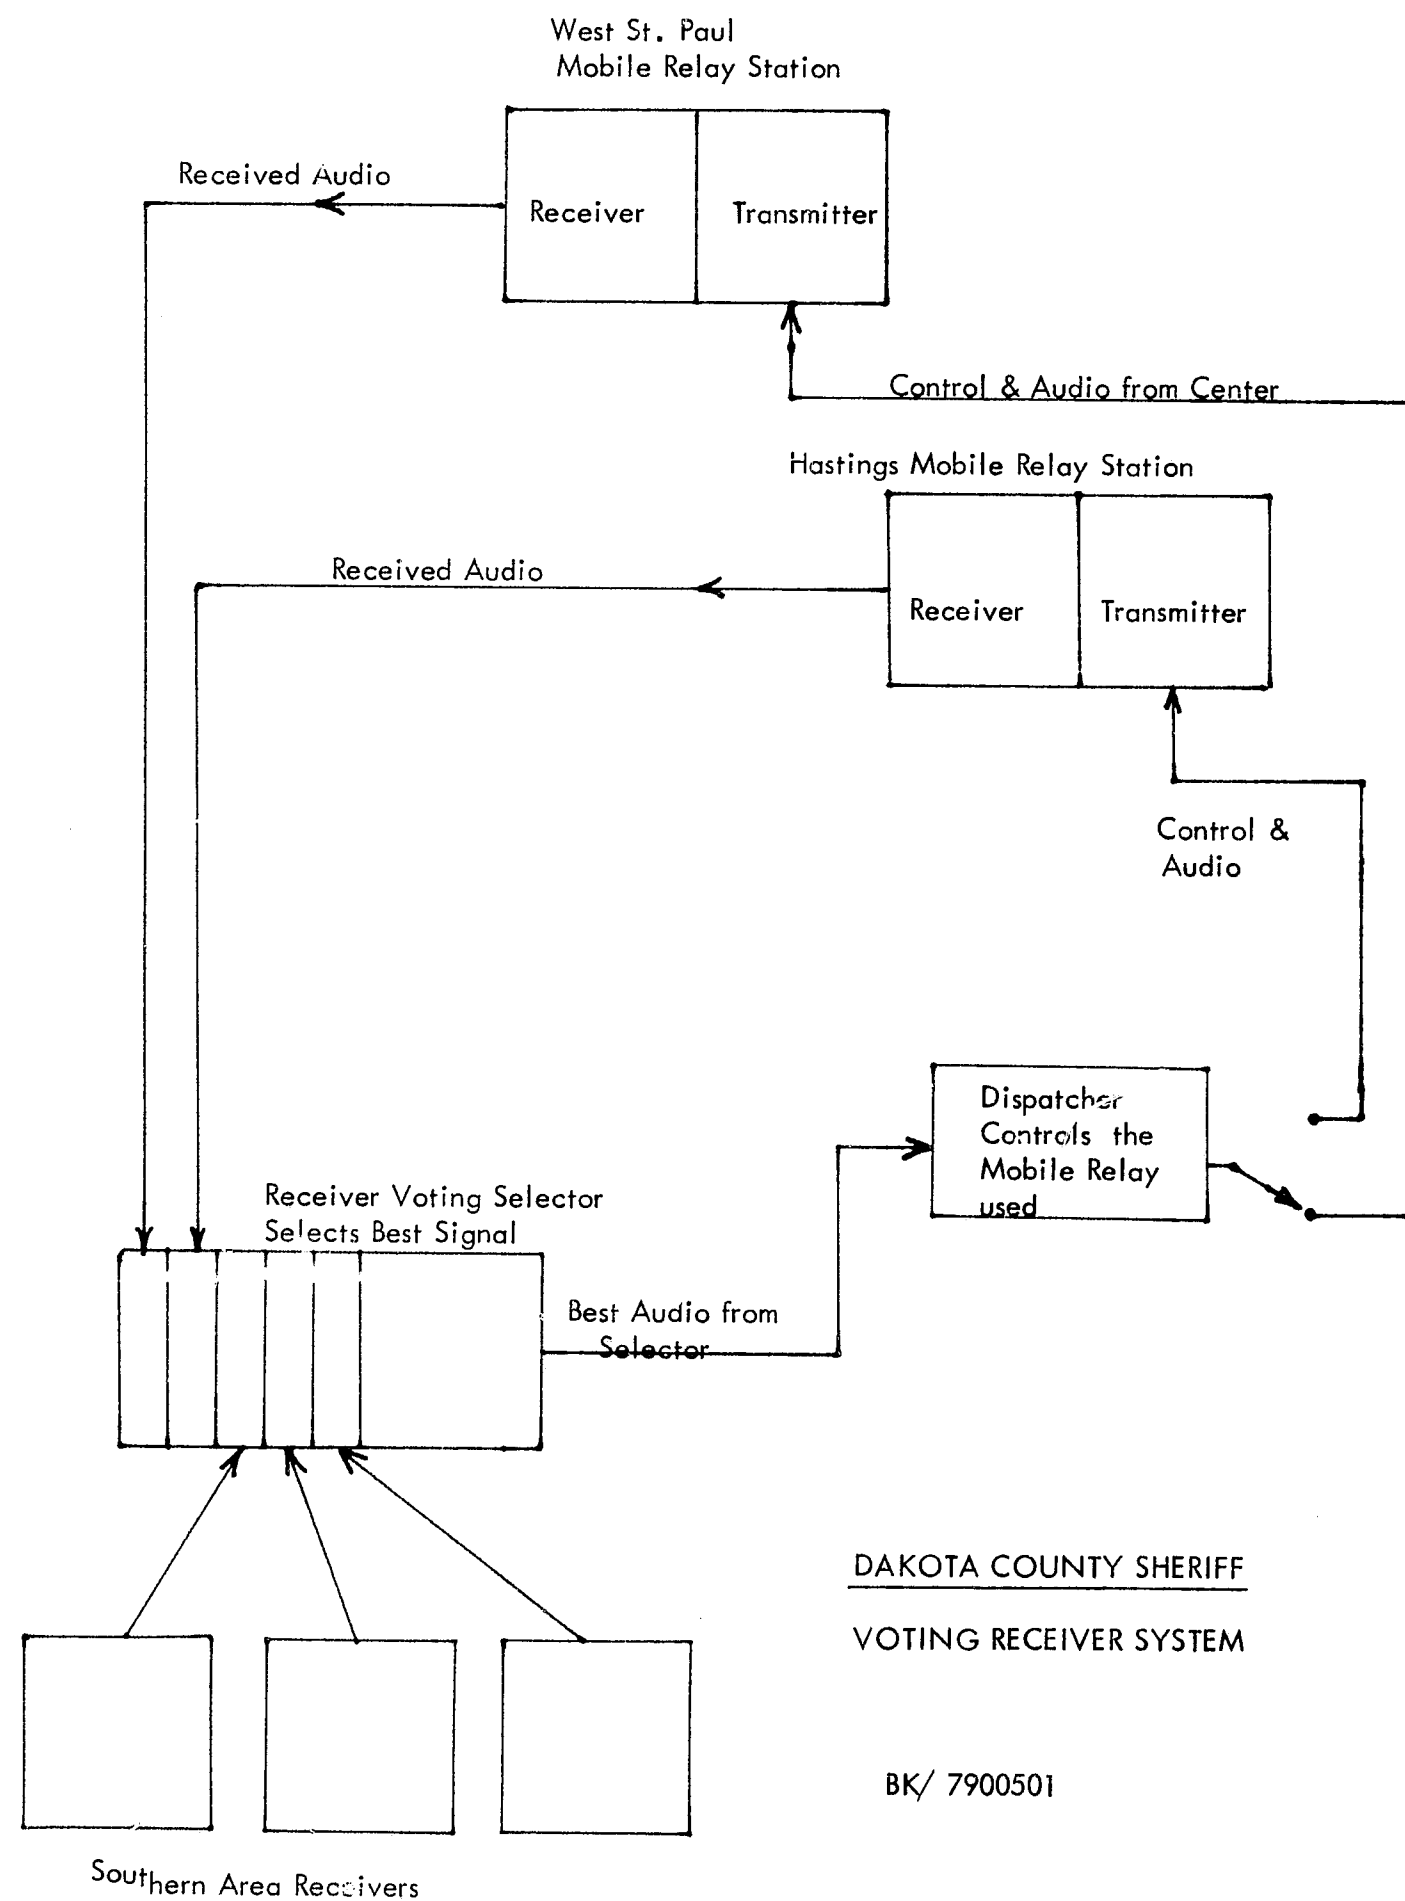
West St. Paul
Mobile Relay Station

Received Audio

Receiver

Transmitter

Control & Audio from Center

Hastings Mobile Relay Station

Received Audio

Receiver

Transmitter

Control &
Audio

Dispatcher
Controls the
Mobile Relay
used

Receiver Voting Selector
Selects Best Signal

Best Audio from
Selector

DAKOTA COUNTY SHERIFF

VOTING RECEIVER SYSTEM

BK/ 7900501

Southern Area Receivers